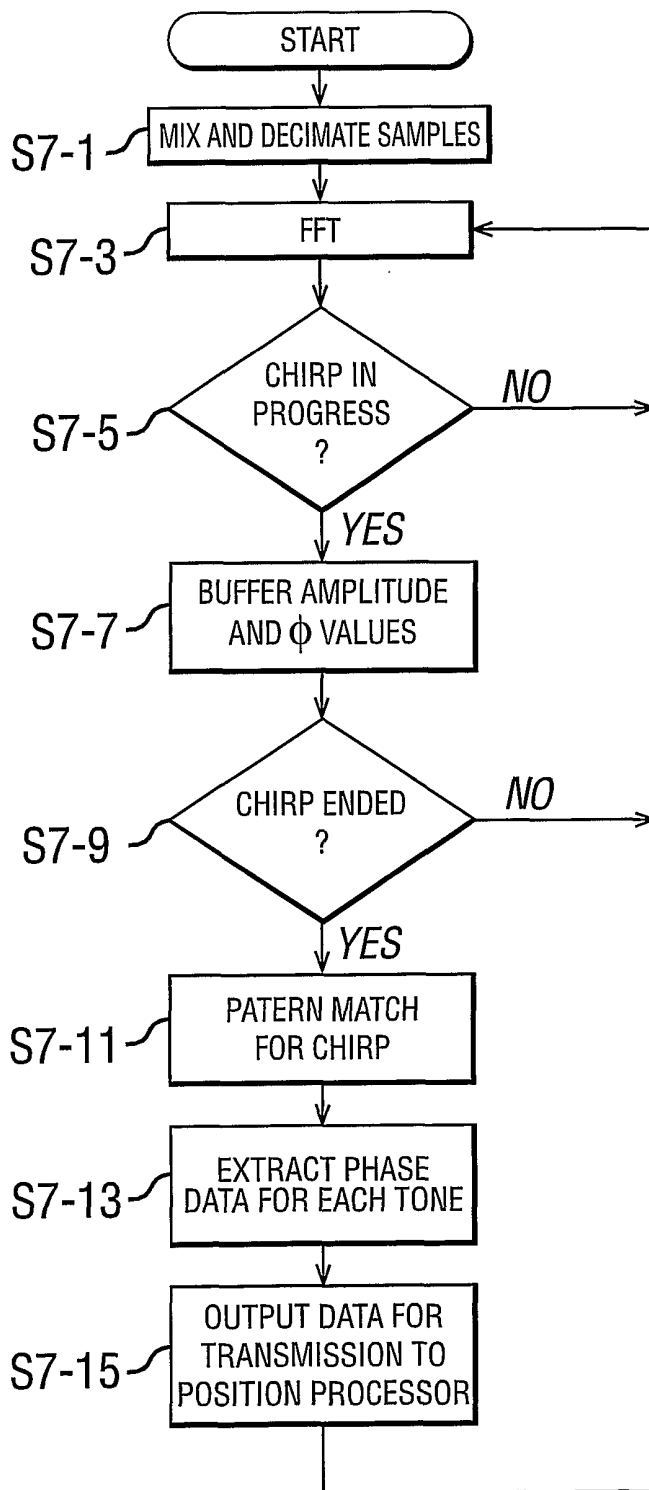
START

S7-1 MIX AND DECIMATE SAMPLES

S7-3 FFT

S7-5 CHIRP IN PROGRESS ?

NO

YES

S7-7 BUFFER AMPLITUDE AND $\phi$ VALUES

S7-9 CHIRP ENDED ?

NO

YES

S7-11 PATERN MATCH FOR CHIRP

S7-13 EXTRACT PHASE DATA FOR EACH TONE

S7-15 OUTPUT DATA FOR TRANSMISSION TO POSITION PROCESSOR